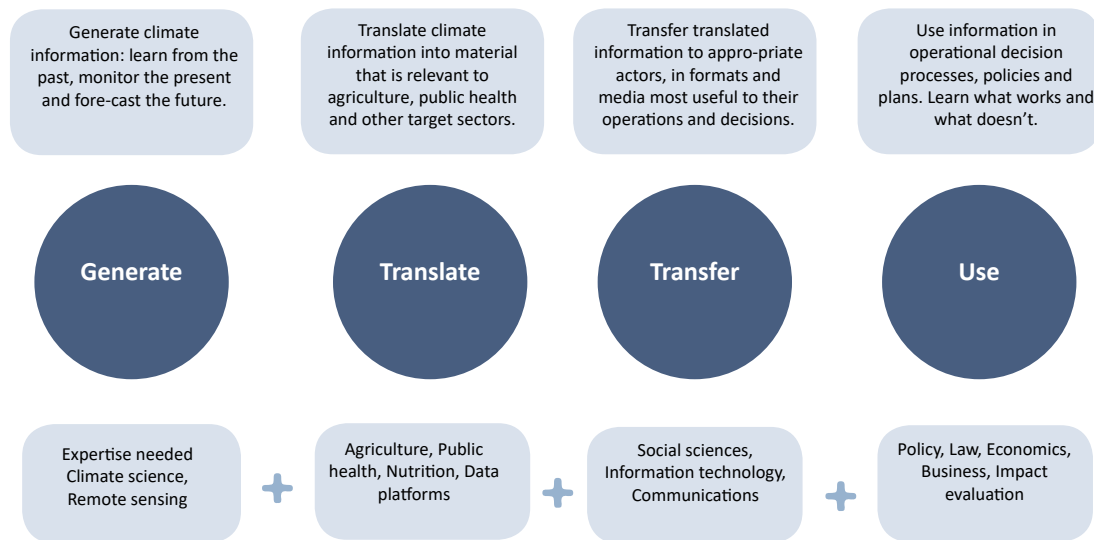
Generate climate information: learn from the past, monitor the present and fore-cast the future.

Translate climate information into material that is relevant to agriculture, public health and other target sectors.

Transfer translated information to appro-priate actors, in formats and media most useful to their operations and decisions.

Use information in operational decision processes, policies and plans. Learn what works and what doesn't.

Generate

Translate

Transfer

Use

Expertise needed Climate science, Remote sensing

+

Agriculture, Public health, Nutrition, Data platforms

+

Social sciences, Information technology, Communications

+

Policy, Law, Economics, Business, Impact evaluation